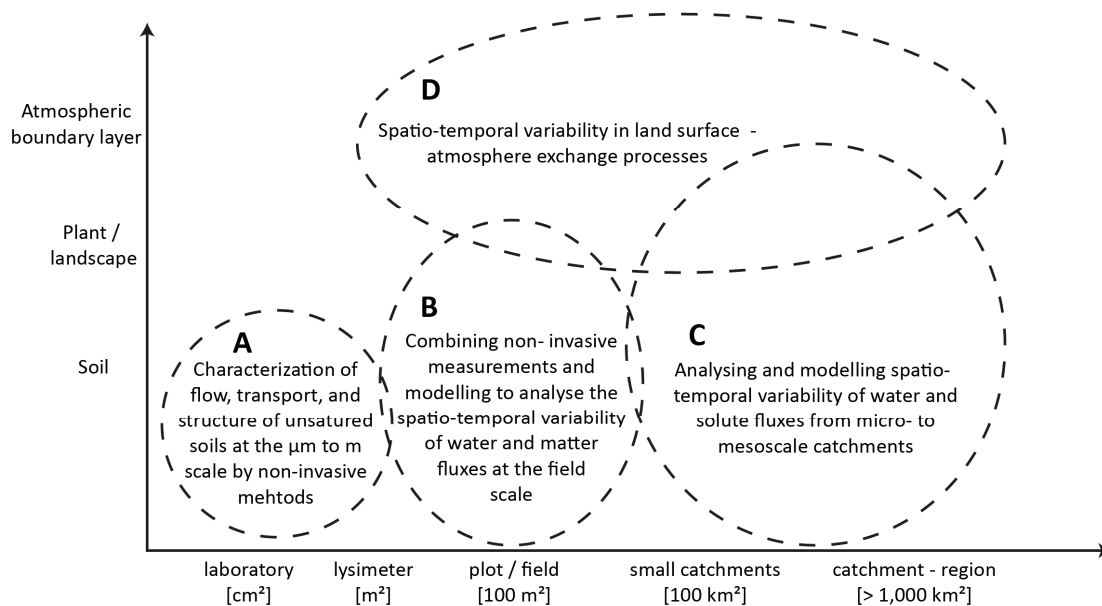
Atmospheric boundary layer

Plant / landscape

Soil

D
Spatio-temporal variability in land surface - atmosphere exchange processes

A
Characterization of flow, transport, and structure of unsatured soils at the µm to m scale by non-invasive mehtods

B
Combining non- invasive measurements and modelling to analyse the spatio-temporal variability of water and matter fluxes at the field scale

C
Analysing and modelling spatio-temporal variability of water and solute fluxes from micro- to mesoscale catchments

laboratory [cm²]

lysimeter [m²]

plot / field [100 m²]

small catchments [100 km²]

catchment - region [> 1,000 km²]